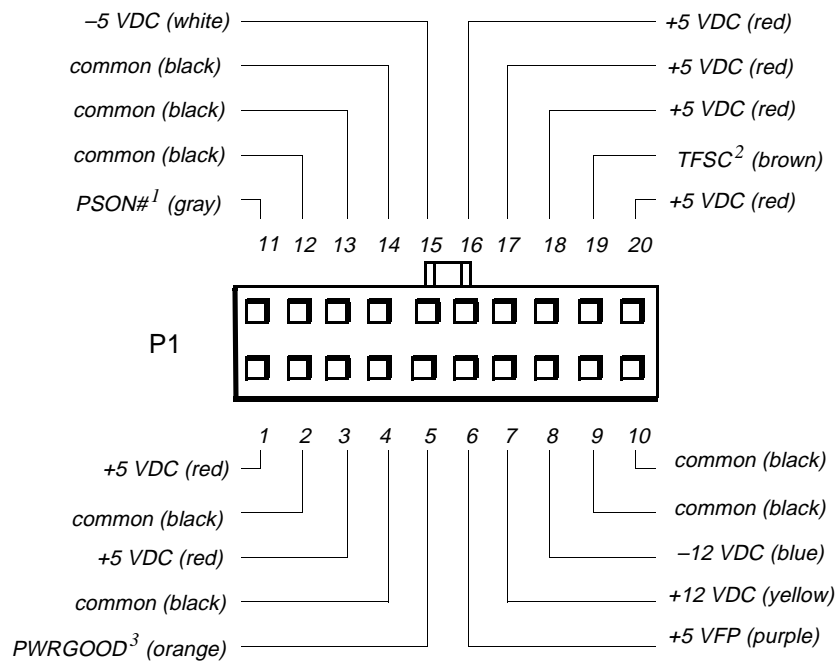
–5 VDC (white)
+5 VDC (red)
common (black)
+5 VDC (red)
common (black)
+5 VDC (red)
common (black)
TFSC$^{2}$ (brown)
PSON#$^{1}$ (gray)
+5 VDC (red)

11 12 13 14 15 16 17 18 19 20

P1

1 2 3 4 5 6 7 8 9 10

+5 VDC (red)
common (black)
common (black)
common (black)
+5 VDC (red)
–12 VDC (blue)
common (black)
+12 VDC (yellow)
PWRGOOD$^{3}$ (orange)
+5 VFP (purple)